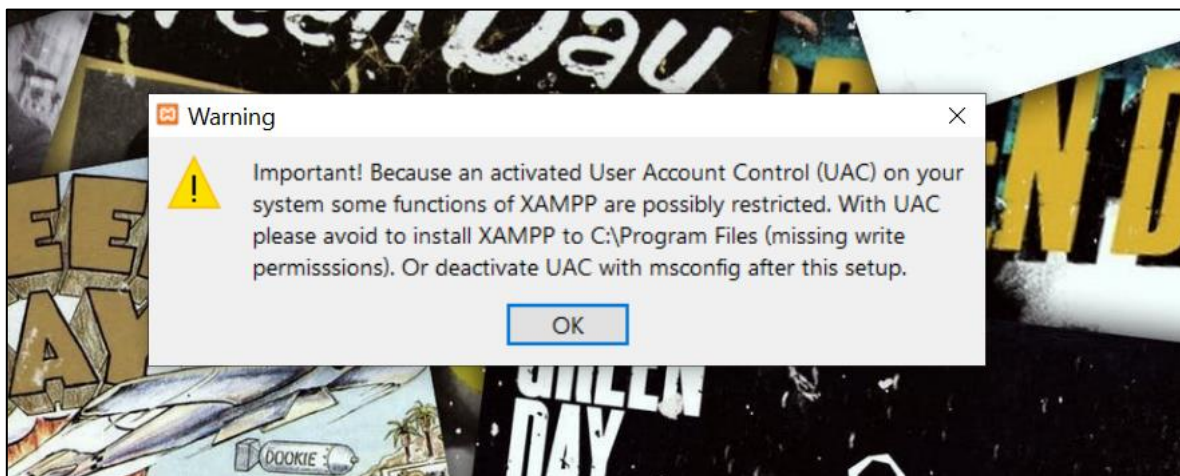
reen Day

Warning

Important! Because an activated User Account Control (UAC) on your system some functions of XAMPP are possibly restricted. With UAC please avoid to install XAMPP to C:\Program Files (missing write permisssions). Or deactivate UAC with msconfig after this setup.

OK

EE
AY

END

GREEN
DAY

DOOKIE